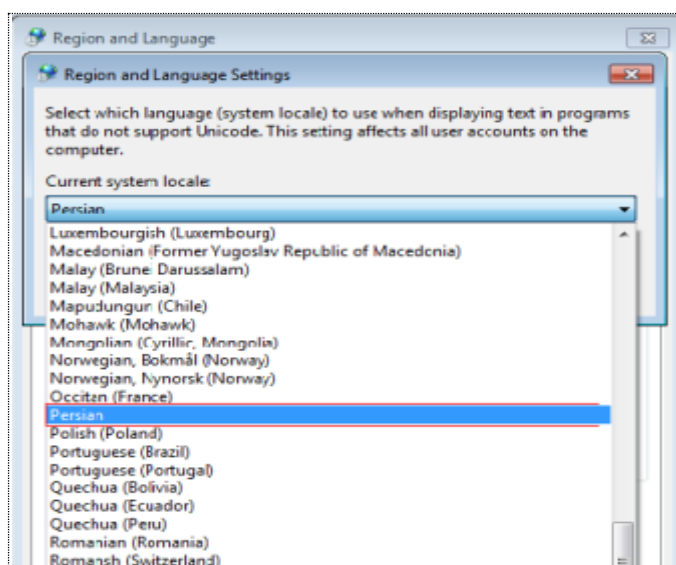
Region and Language

Region and Language Settings

Select which language (system locale) to use when displaying text in programs that do not support Unicode. This setting affects all user accounts on the computer.

Current system locale:

Persian

Luxembourgish (Luxembourg)
Macedonian (Former Yugoslav Republic of Macedonia)
Malay (Brunei Darussalam)
Malay (Malaysia)
Mapudungun (Chile)
Mohawk (Mohawk)
Mongolian (Cyrillic, Mongolia)
Norwegian, Bokmål (Norway)
Norwegian, Nynorsk (Norway)
Occitan (France)
Persian
Polish (Poland)
Portuguese (Brazil)
Portuguese (Portugal)
Quechua (Bolivia)
Quechua (Ecuador)
Quechua (Peru)
Romanian (Romania)
Romansh (Switzerland)